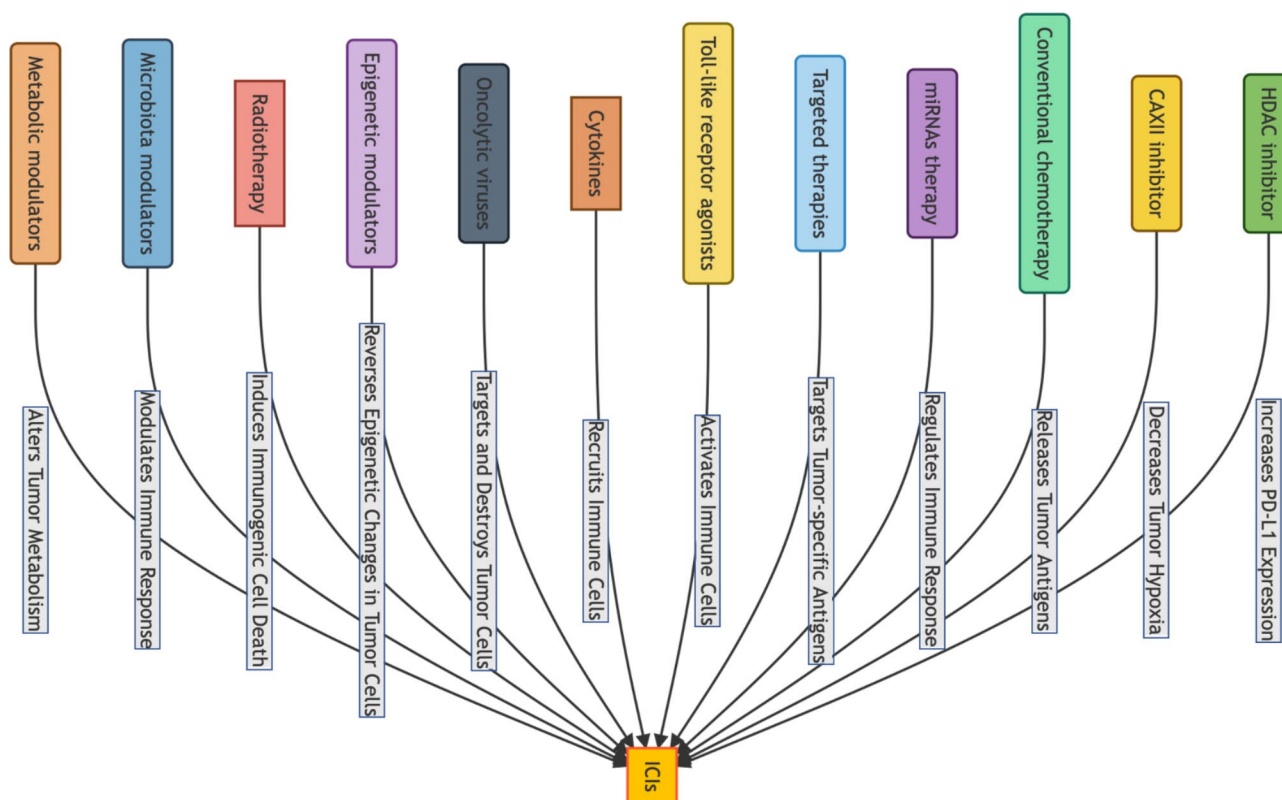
Metabolic modulators

Alters Tumor Metabolism

Microbiota modulators

Modulates Immune Response

Radiotherapy

Induces Immunogenic Cell Death

Epigenetic modulators

Reverses Epigenetic Changes in Tumor Cells

Oncolytic viruses

Targets and Destroys Tumor Cells

Cytokines

Recruits Immune Cells

Toll-like receptor agonists

Activates Immune Cells

Targeted therapies

Targets Tumor-specific Antigens

miRNAs therapy

Regulates Immune Response

Conventional chemotherapy

Releases Tumor Antigens

CAXII inhibitor

Decreases Tumor Hypoxia

HDAC inhibitor

Increases PD-L1 Expression

ICIs